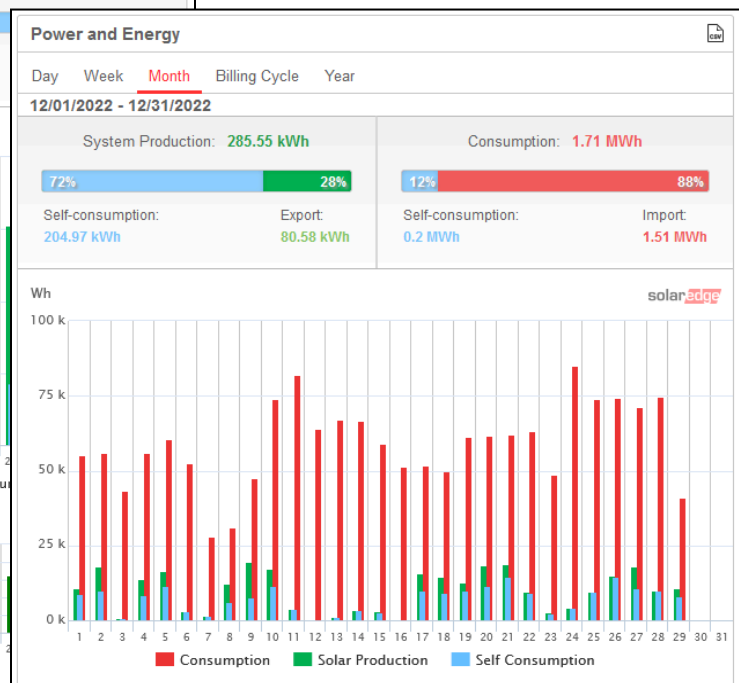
Power and Energy

Day Week Month Billing Cycle Year

12/01/2022 - 12/31/2022

System Production: 285.55 kWh

72% 28%

Self-consumption: 204.97 kWh

Export: 80.58 kWh

Consumption: 1.71 MWh

12% 88%

Self-consumption: 0.2 MWh

Import: 1.51 MWh

Wh

solaredge

100 k
75 k
50 k
25 k
0 k

1 2 3 4 5 6 7 8 9 10 11 12 13 14 15 16 17 18 19 20 21 22 23 24 25 26 27 28 29 30 31

Consumption Solar Production Self Consumption